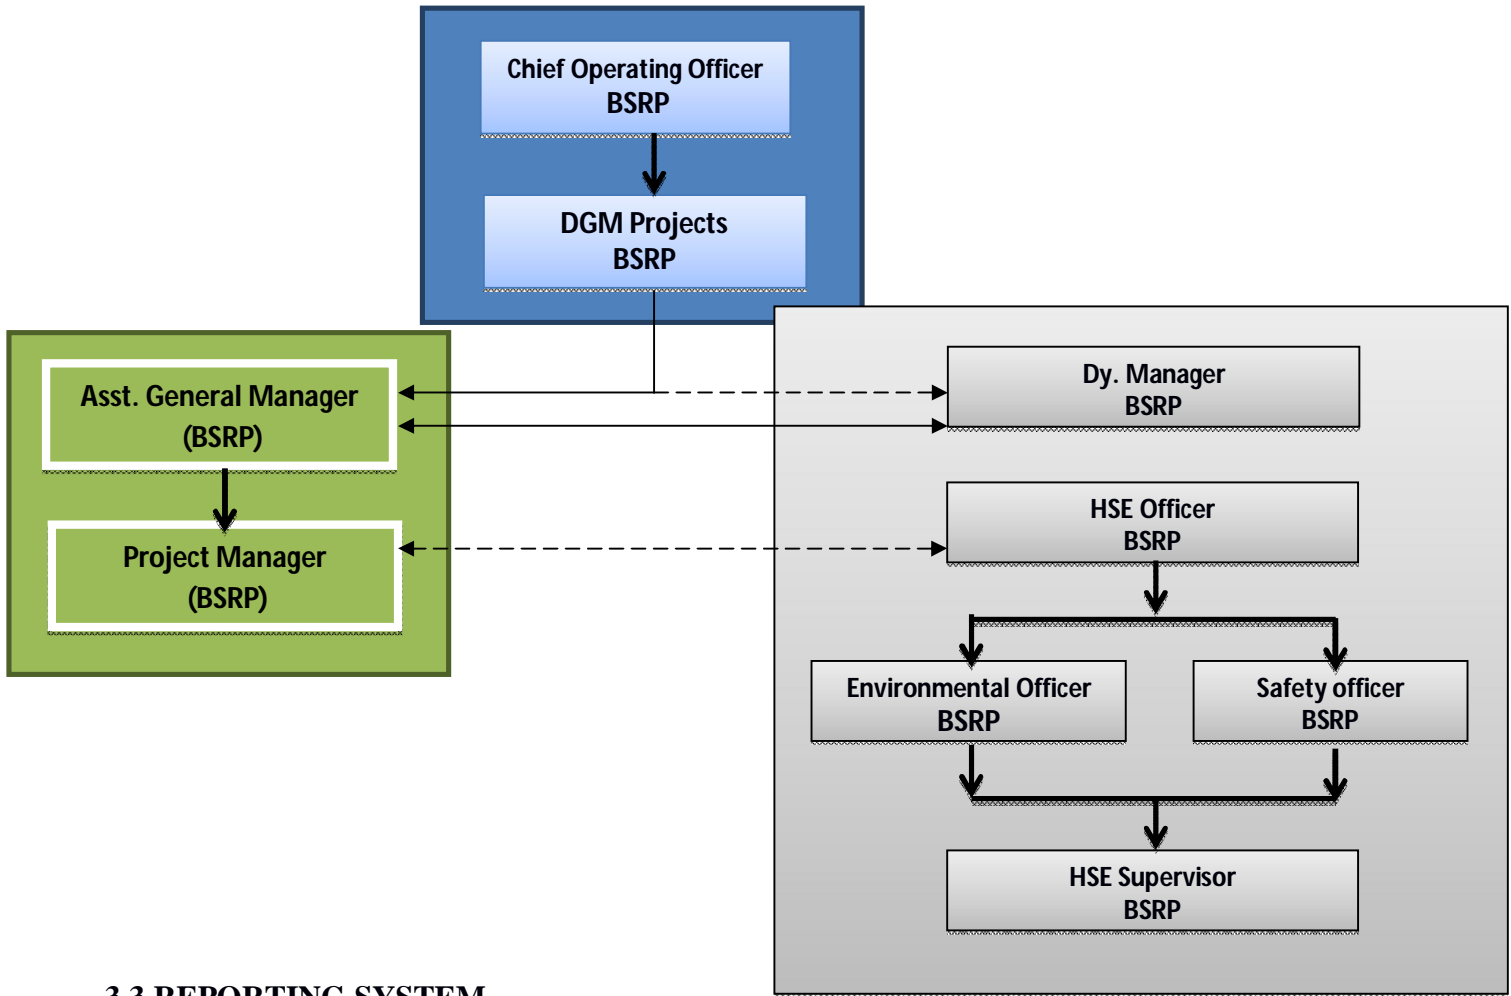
Chief Operating Officer
BSRP

DGM Projects
BSRP

Asst. General Manager
(BSRP)

Project Manager
(BSRP)

Dy. Manager
BSRP

HSE Officer
BSRP

Environmental Officer
BSRP

Safety officer
BSRP

HSE Supervisor
BSRP

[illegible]